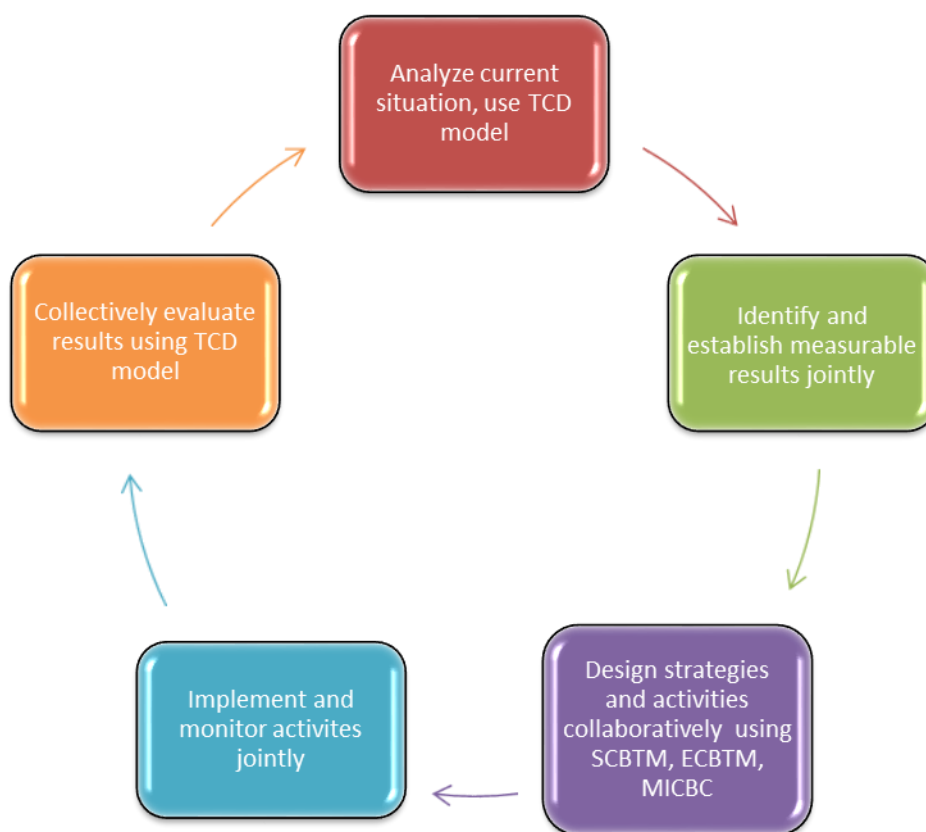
Analyze current situation, use TCD model

Identify and establish measurable results jointly

Design strategies and activities collaboratively using SCBTM, ECBTM, MICBC

Implement and monitor activites jointly

Collectively evaluate results using TCD model